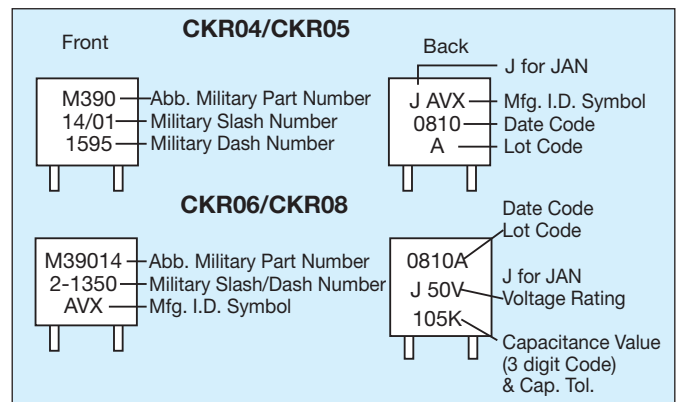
CKR04/CKR05

Front

M390 Abb. Military Part Number
14/01 Military Slash Number
1595 Military Dash Number

Back

J for JAN
J AVX Mfg. I.D. Symbol
0810 Date Code
A Lot Code

CKR06/CKR08

M39014 Abb. Military Part Number
2-1350 Military Slash/Dash Number
AVX Mfg. I.D. Symbol

Date Code
Lot Code
0810A
J 50V
J for JAN
Voltage Rating
105K
Capacitance Value (3 digit Code) & Cap. Tol.